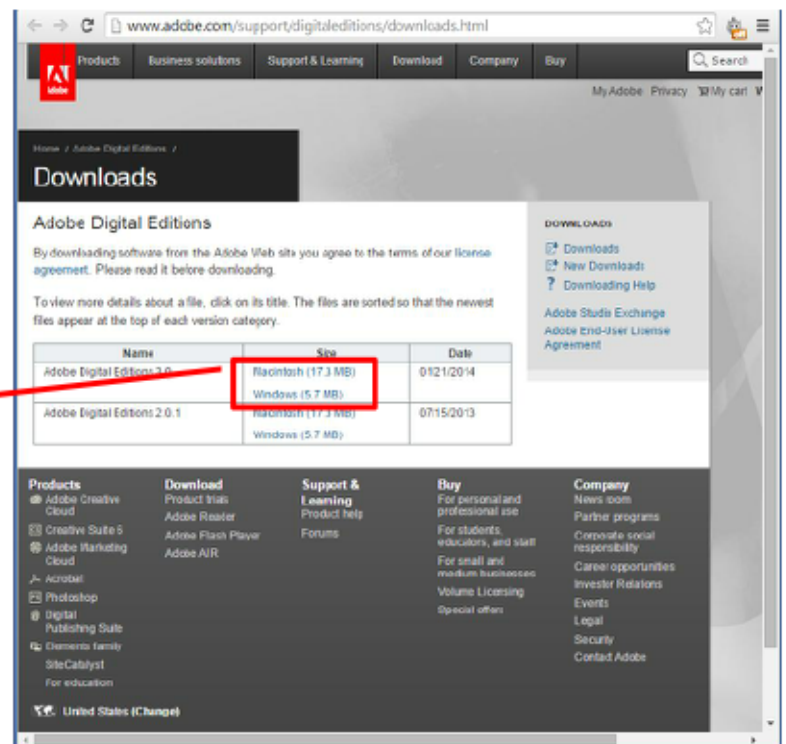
www.adobe.com/support/digitaleditions/downloads.html

Adobe

Products Business solutions Support & Learning Download Company Buy

Search

My Adobe Privacy My cart

Home / Adobe Digital Editions /

Downloads

Adobe Digital Editions

By downloading software from the Adobe Web site you agree to the terms of our license agreement. Please read it before downloading.

To view more details about a file, click on its title. The files are sorted so that the newest files appear at the top of each version category.

| Name | Size | Date |
|---|---|---|
| Adobe Digital Editions 3.0 | Macintosh (17.3 MB) Windows (5.7 MB) | 01/21/2014 |
| Adobe Digital Editions 2.0.1 | Macintosh (17.3 MB) Windows (5.7 MB) | 07/15/2013 |

DOWNLOADS

Downloads
New Downloads
Downloading Help

Adobe Studio Exchange
Adobe End-User License Agreement

Products
Adobe Creative Cloud
Creative Suite 6
Adobe Marketing Cloud
Acrobat
Photoshop
Digital Publishing Suite
Elements family
SiteCatalyst
For education

Download
Product trials
Adobe Reader
Adobe Flash Player
Adobe AIR

Support & Learning
Product help
Forums

Buy
For personal and professional use
For students, educators, and staff
For small and medium businesses
Volume Licensing
Special offers

Company
News room
Partner programs
Corporate social responsibility
Career opportunities
Investor Relations
Events
Legal
Security
Contact Adobe

United States (Change)